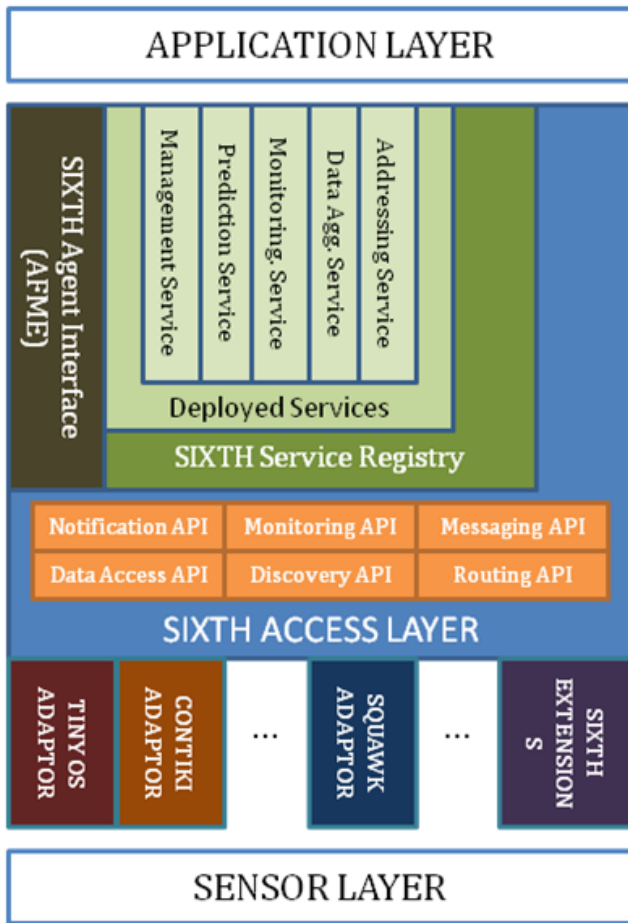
APPLICATION LAYER

SIXTH Agent Interface (AFME)

Management Service

Prediction Service

Monitoring Service

Data Agg. Service

Addressing Service

Deployed Services

SIXTH Service Registry

| Notification API | Monitoring API | Messaging API |
|---|---|---|
| Data Access API | Discovery API | Routing API |

SIXTH ACCESS LAYER

TINY OS ADAPTOR

CONTIKI ADAPTOR

...

SQUAWK ADAPTOR

...

SIXTH EXTENSION S

SENSOR LAYER